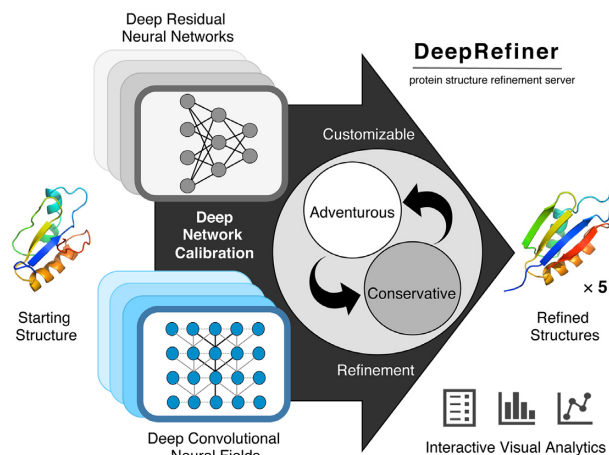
Deep Residual Neural Networks

DeepRefiner

protein structure refinement server

Customizable

Deep Network Calibration

Adventurous

Conservative

Starting Structure

Refined Structures

× 5

Refinement

Deep Convolutional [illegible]

Interactive Visual Analytics